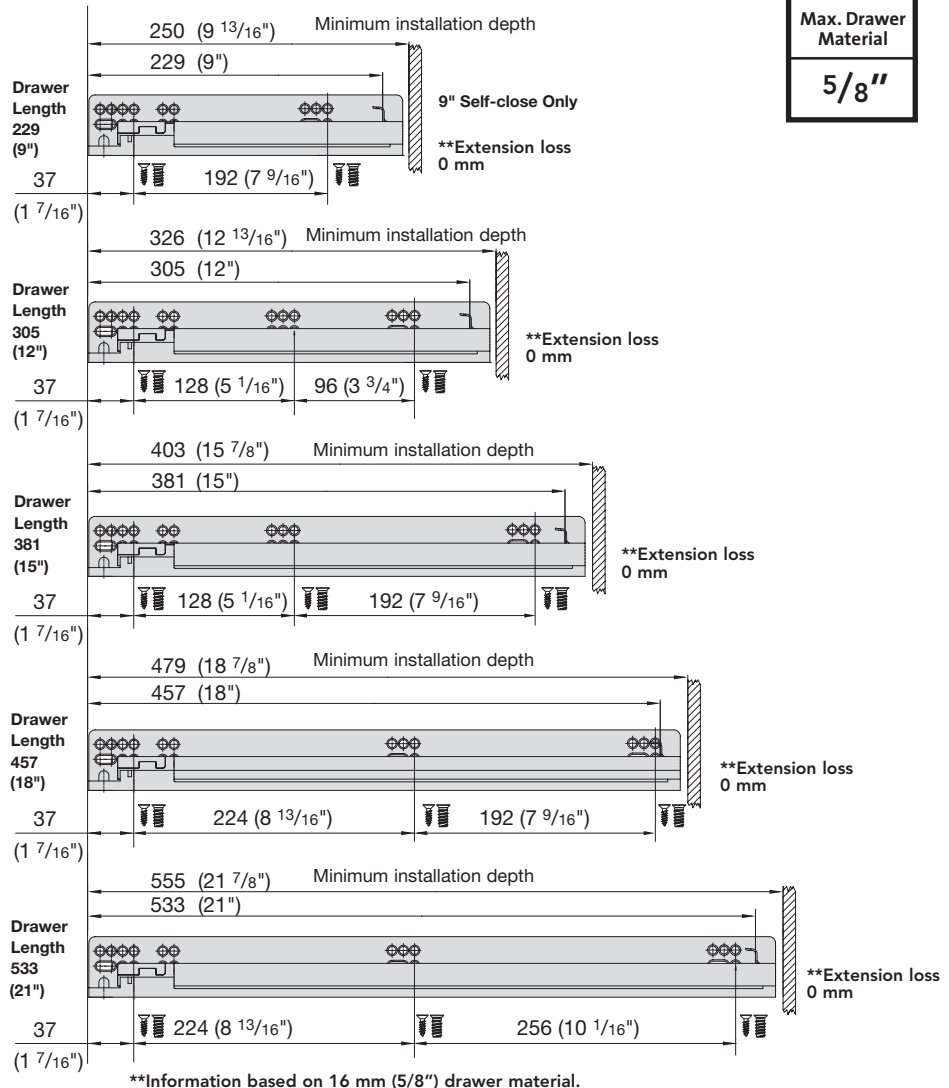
Max. Drawer Material

$^5/_8$"

250 (9 $^{13}/_{16}$") Minimum installation depth

229 (9")

Drawer Length 229 (9")

9" Self-close Only

**Extension loss 0 mm

37

(1 $^7/_{16}$")

192 (7 $^9/_{16}$")

326 (12 $^{13}/_{16}$") Minimum installation depth

305 (12")

Drawer Length 305 (12")

**Extension loss 0 mm

37

(1 $^7/_{16}$")

128 (5 $^1/_{16}$")

96 (3 $^3/_4$")

403 (15 $^7/_8$") Minimum installation depth

381 (15")

Drawer Length 381 (15")

**Extension loss 0 mm

37

(1 $^7/_{16}$")

128 (5 $^1/_{16}$")

192 (7 $^9/_{16}$")

479 (18 $^7/_8$") Minimum installation depth

457 (18")

Drawer Length 457 (18")

**Extension loss 0 mm

37

(1 $^7/_{16}$")

224 (8 $^{13}/_{16}$")

192 (7 $^9/_{16}$")

555 (21 $^7/_8$") Minimum installation depth

533 (21")

Drawer Length 533 (21")

**Extension loss 0 mm

37

(1 $^7/_{16}$")

224 (8 $^{13}/_{16}$")

256 (10 $^1/_{16}$")

**Information based on 16 mm (5/8") drawer material.